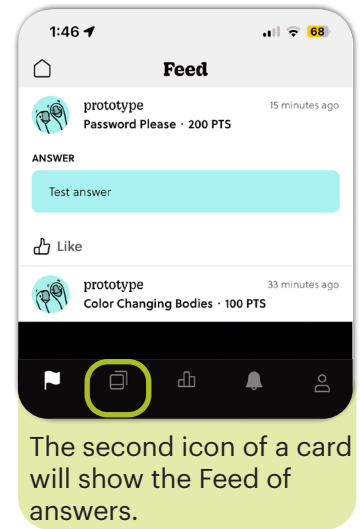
1:46

68

Feed

prototype

15 minutes ago

Password Please · 200 PTS

ANSWER

Test answer

Like

prototype

33 minutes ago

Color Changing Bodies · 100 PTS

The second icon of a card will show the Feed of answers.